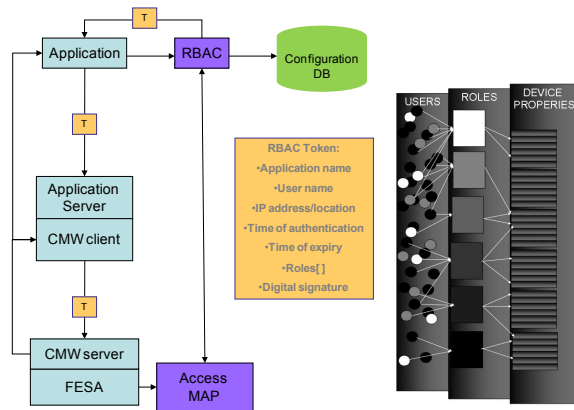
T

Application

RBAC

Configuration DB

T

Application Server

CMW client

T

CMW server

FESA

Access MAP

RBAC Token:
•Application name
•User name
•IP address/location
•Time of authentication
•Time of expiry
•Roles[ ]
•Digital signature

USERS

ROLES

DEVICE PROPERIES